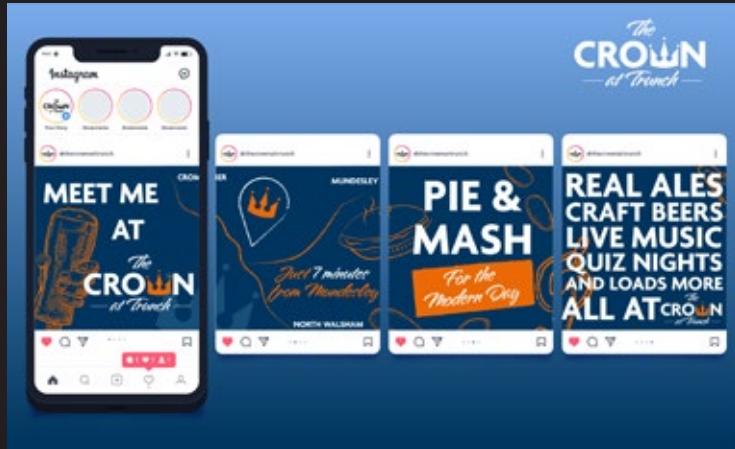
The CROWN at Trunch

Instagram

Your Story

@thecrownattrunch

MEET ME AT The CROWN at Trunch

CROMER

MUNDESLEY

Just 7 minutes from Mundesley

NORTH WALSHAM

PIE & MASH For the Modern Day

REAL ALES CRAFT BEERS LIVE MUSIC QUIZ NIGHTS AND LOADS MORE ALL AT The CROWN at Trunch